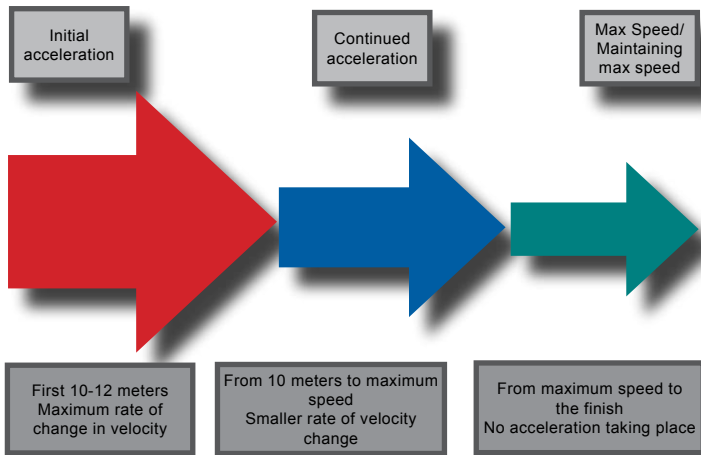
Initial acceleration

Continued acceleration

Max Speed/ Maintaining max speed

First 10-12 meters
Maximum rate of change in velocity

From 10 meters to maximum speed
Smaller rate of velocity change

From maximum speed to the finish
No acceleration taking place